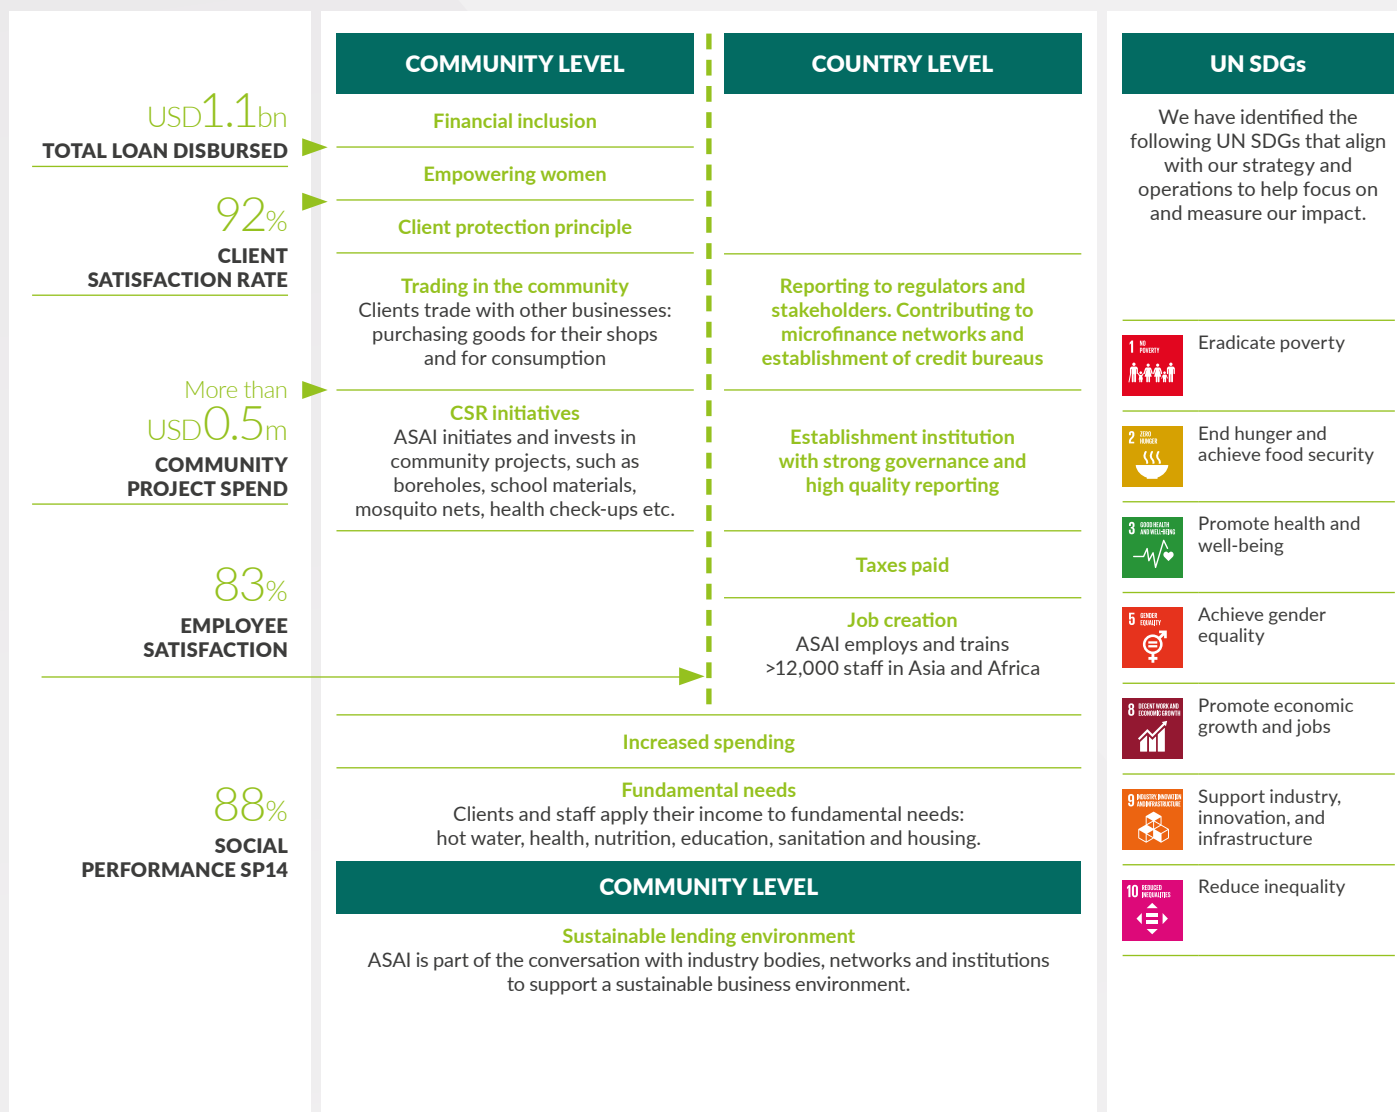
USD1.1bn
TOTAL LOAN DISBURSED

92%
CLIENT SATISFACTION RATE

More than USD0.5m
COMMUNITY PROJECT SPEND

83%
EMPLOYEE SATISFACTION

88%
SOCIAL PERFORMANCE SP14

COMMUNITY LEVEL

Financial inclusion

Empowering women

Client protection principle

Trading in the community
Clients trade with other businesses: purchasing goods for their shops and for consumption

CSR initiatives
ASAI initiates and invests in community projects, such as boreholes, school materials, mosquito nets, health check-ups etc.

COUNTRY LEVEL

Reporting to regulators and stakeholders. Contributing to microfinance networks and establishment of credit bureaus

Establishment institution with strong governance and high quality reporting

Taxes paid

Job creation
ASAI employs and trains >12,000 staff in Asia and Africa

Increased spending

Fundamental needs
Clients and staff apply their income to fundamental needs: hot water, health, nutrition, education, sanitation and housing.

COMMUNITY LEVEL

Sustainable lending environment
ASAI is part of the conversation with industry bodies, networks and institutions to support a sustainable business environment.

UN SDGs

We have identified the following UN SDGs that align with our strategy and operations to help focus on and measure our impact.

1 NO POVERTY
Eradicate poverty

2 ZERO HUNGER
End hunger and achieve food security

3 GOOD HEALTH AND WELL-BEING
Promote health and well-being

5 GENDER EQUALITY
Achieve gender equality

8 DECENT WORK AND ECONOMIC GROWTH
Promote economic growth and jobs

9 INDUSTRY, INNOVATION AND INFRASTRUCTURE
Support industry, innovation, and infrastructure

10 REDUCED INEQUALITIES
Reduce inequality